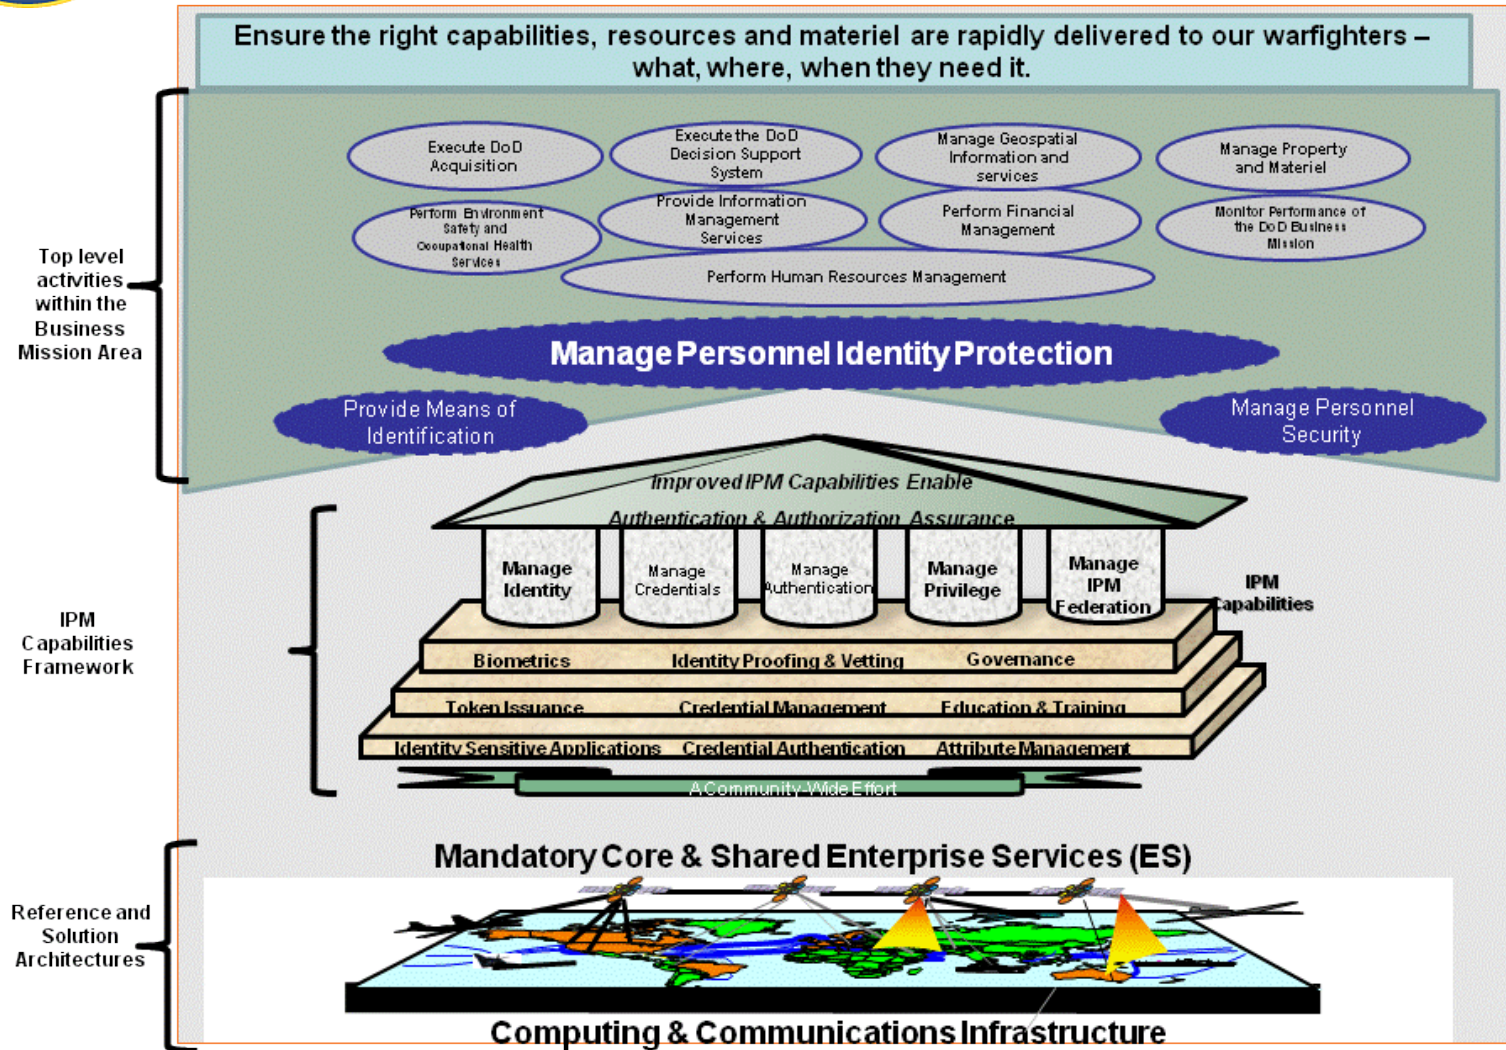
Ensure the right capabilities, resources and materiel are rapidly delivered to our warfighters – what, where, when they need it.

Top level activities within the Business Mission Area

Execute DoD Acquisition

Execute the DoD Decision Support System

Manage Geospatial Information and services

Manage Property and Materiel

Perform Environment Safety and Occupational Health Services

Provide Information Management Services

Perform Financial Management

Monitor Performance of the DoD Business Mission

Perform Human Resources Management

Manage Personnel Identity Protection

Provide Means of Identification

Manage Personnel Security

IPM Capabilities Framework

Improved IPM Capabilities Enable Authentication & Authorization Assurance

Manage Identity

Manage Credentials

Manage Authentication

Manage Privilege

Manage IPM Federation

IPM Capabilities

Biometrics

Identity Proofing & Vetting

Governance

Token Issuance

Credential Management

Education & Training

Identity Sensitive Applications

Credential Authentication

Attribute Management

A Community-Wide Effort

Reference and Solution Architectures

Mandatory Core & Shared Enterprise Services (ES)

Computing & Communications Infrastructure